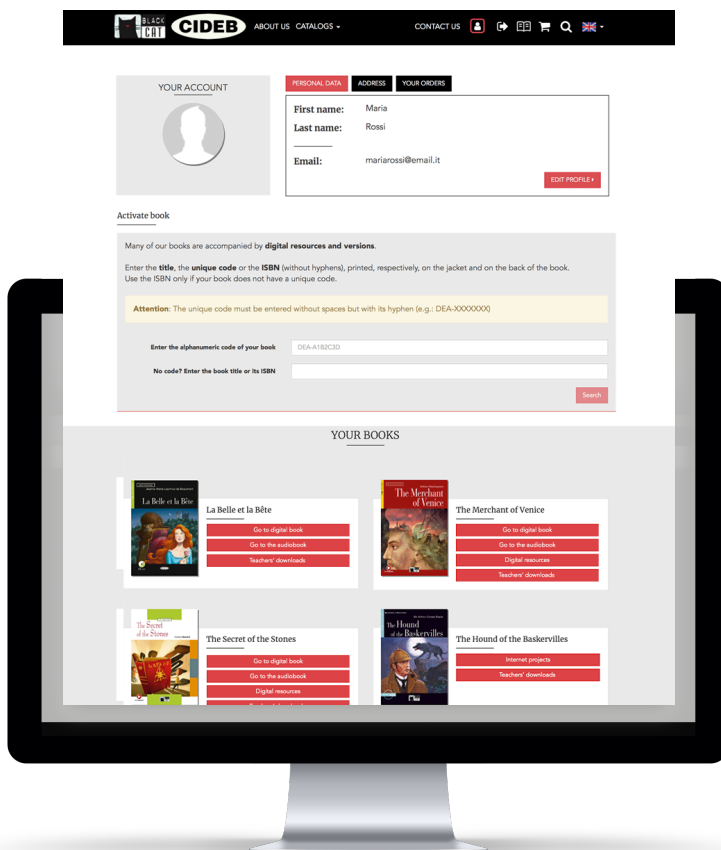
BLACK CAT CIDEB ABOUT US CATALOGS CONTACT US

YOUR ACCOUNT

PERSONAL DATA ADDRESS YOUR ORDERS

First name: Maria
Last name: Rossi
Email: mariarossi@email.it

EDIT PROFILE

Activate book

Many of our books are accompanied by **digital resources and versions**.

Enter the **title**, the **unique code** or the **ISBN** (without hyphens), printed, respectively, on the jacket and on the back of the book. Use the ISBN only if your book does not have a unique code.

**Attention**: The unique code must be entered without spaces but with its hyphen (e.g.: DEA-XXXXXXX)

Enter the alphanumeric code of your book DEA-A1B2C3D

No code? Enter the book title or its ISBN

Search

YOUR BOOKS

La Belle et la Bête
La Belle et la Bête
Go to digital book
Go to the audiobook
Teachers' downloads

The Merchant of Venice
The Merchant of Venice
Go to digital book
Go to the audiobook
Digital resources
Teachers' downloads

The Secret of the Stones
The Secret of the Stones
Go to digital book
Go to the audiobook
Digital resources
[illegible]

The Hound of the Baskervilles
The Hound of the Baskervilles
Internet projects
Teachers' downloads